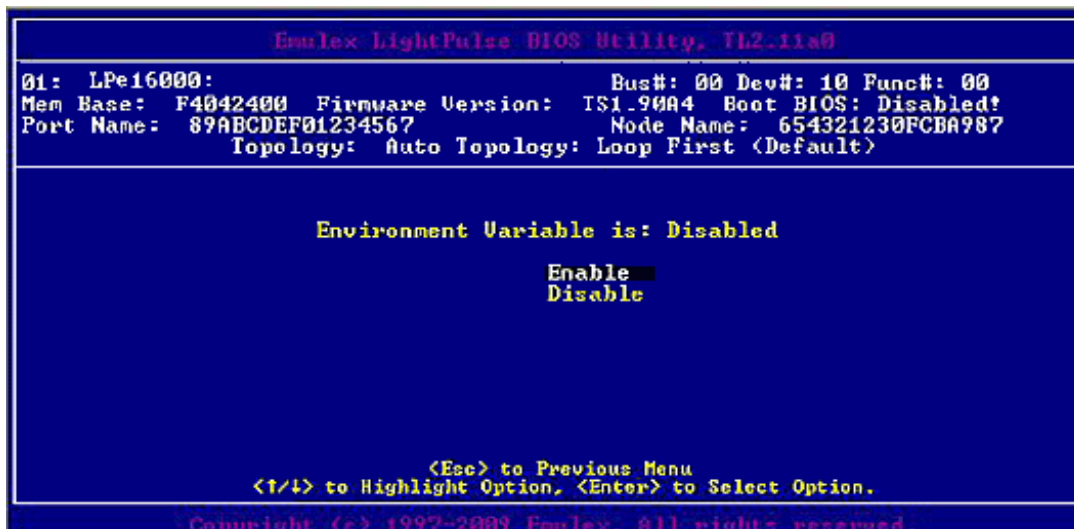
Emulex LightPulse BIOS Utility, TL2.11a0

01: LPe16000: Bus#: 00 Dev#: 10 Func#: 00
Mem Base: F4042400 Firmware Version: TS1.90A4 Boot BIOS: Disabled!
Port Name: 89ABCDEF01234567 Node Name: 654321230FCBA987
Topology: Auto Topology: Loop First (Default)

Environment Variable is: Disabled

Enable
Disable

<Esc> to Previous Menu
<↑/↓> to Highlight Option, <Enter> to Select Option.

Copyright (c) 1997-2009 Emulex. All rights reserved.